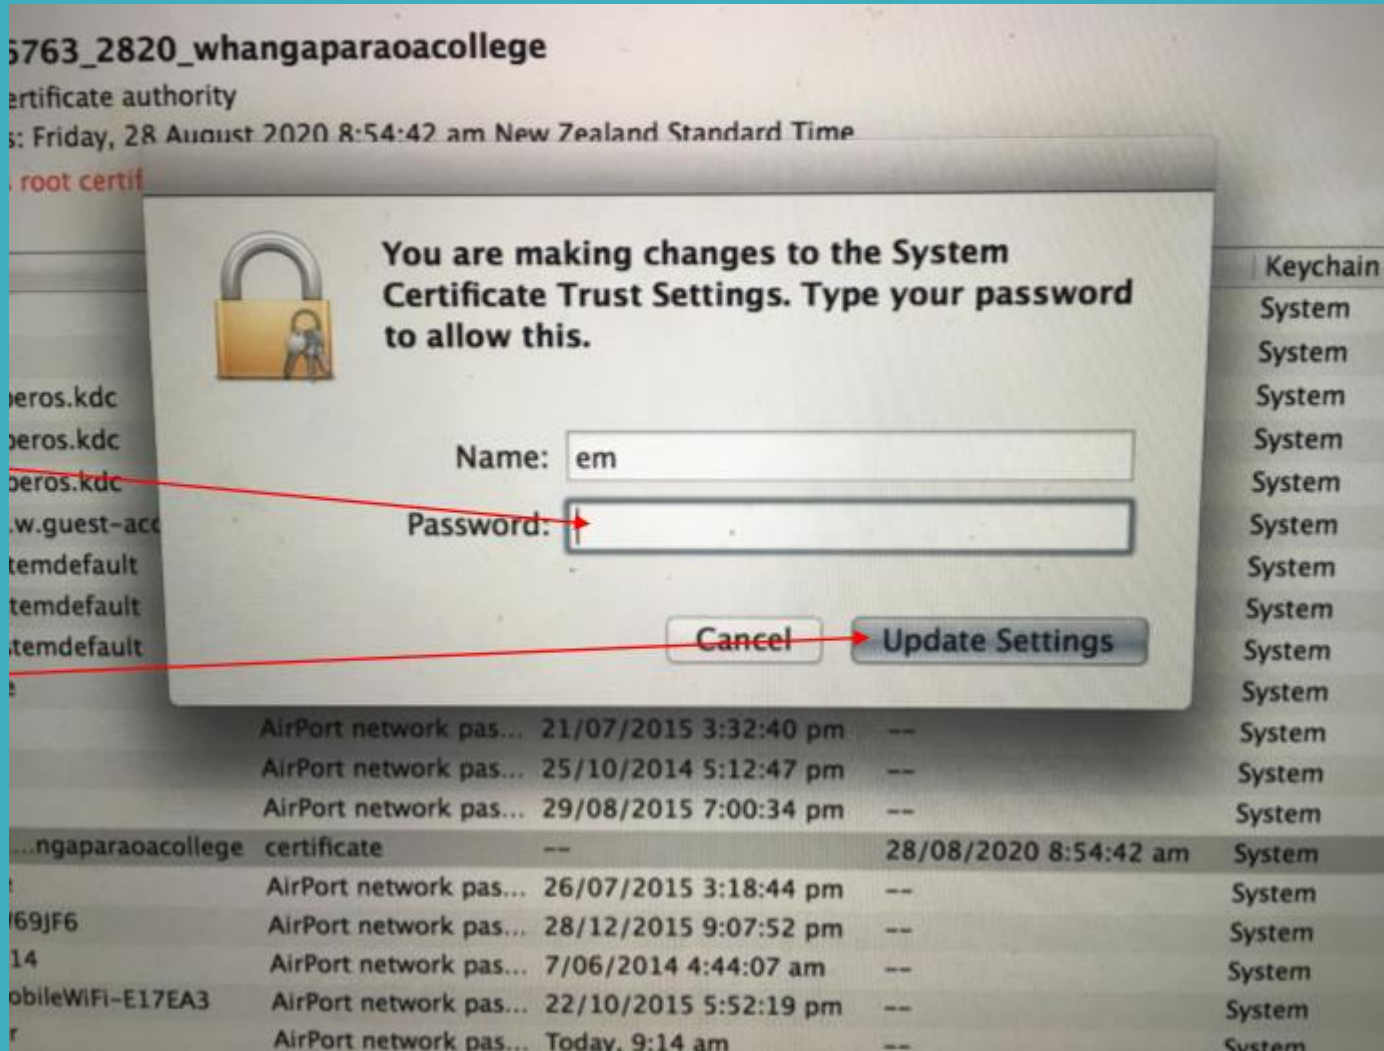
5763_2820_whangaparaoacollege
ertificate authority
s: Friday, 28 August 2020 8:54:42 am New Zealand Standard Time
root certif

You are making changes to the System Certificate Trust Settings. Type your password to allow this.

Name: em
Password:

Cancel
Update Settings

| | | | | Keychain |
|---|---|---|---|---|
| | | | | System |
| | | | | System |
| eros.kdc | | | | System |
| eros.kdc | | | | System |
| eros.kdc | | | | System |
| w.guest-acc | | | | System |
| temdefault | | | | System |
| temdefault | | | | System |
| temdefault | | | | System |
| e | | | | System |
| | AirPort network pas... | 21/07/2015 3:32:40 pm | -- | System |
| | AirPort network pas... | 25/10/2014 5:12:47 pm | -- | System |
| | AirPort network pas... | 29/08/2015 7:00:34 pm | -- | System |
| ...ngaparaoacollege | certificate | -- | 28/08/2020 8:54:42 am | System |
| | AirPort network pas... | 26/07/2015 3:18:44 pm | -- | System |
| 69JF6 | AirPort network pas... | 28/12/2015 9:07:52 pm | -- | System |
| 14 | AirPort network pas... | 7/06/2014 4:44:07 am | -- | System |
| obileWiFi-E17EA3 | AirPort network pas... | 22/10/2015 5:52:19 pm | -- | System |
| r | AirPort network pas... | Today, 9:14 am | -- | System |